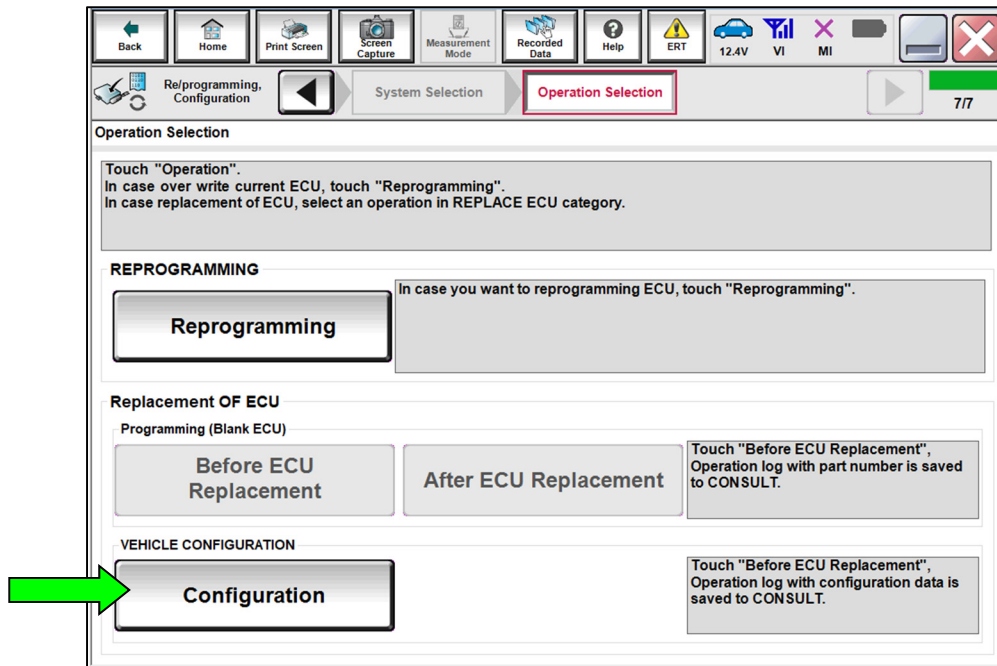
Back Home Print Screen Screen Capture Measurement Mode Recorded Data Help ERT 12.4V VI MI

Re/programming, Configuration

System Selection

Operation Selection

7/7

Operation Selection

Touch "Operation".
In case over write current ECU, touch "Reprogramming".
In case replacement of ECU, select an operation in REPLACE ECU category.

REPROGRAMMING

Reprogramming

In case you want to reprogramming ECU, touch "Reprogramming".

Replacement OF ECU

Programming (Blank ECU)

Before ECU Replacement

After ECU Replacement

Touch "Before ECU Replacement", Operation log with part number is saved to CONSULT.

VEHICLE CONFIGURATION

Configuration

Touch "Before ECU Replacement", Operation log with configuration data is saved to CONSULT.